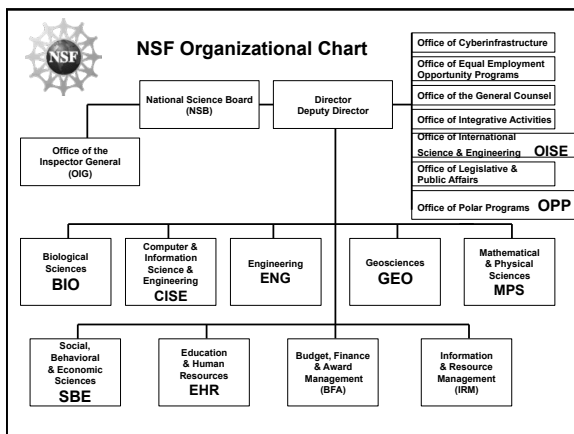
NSF

NSF Organizational Chart

Office of Cyberinfrastructure

Office of Equal Employment Opportunity Programs

Office of the General Counsel

Office of Integrative Activities

Office of International Science & Engineering OISE

Office of Legislative & Public Affairs

Office of Polar Programs OPP

National Science Board (NSB)

Director
Deputy Director

Office of the Inspector General (OIG)

Biological Sciences
BIO

Computer & Information Science & Engineering
CISE

Engineering
ENG

Geosciences
GEO

Mathematical & Physical Sciences
MPS

Social, Behavioral & Economic Sciences
SBE

Education & Human Resources
EHR

Budget, Finance & Award Management
(BFA)

Information & Resource Management
(IRM)